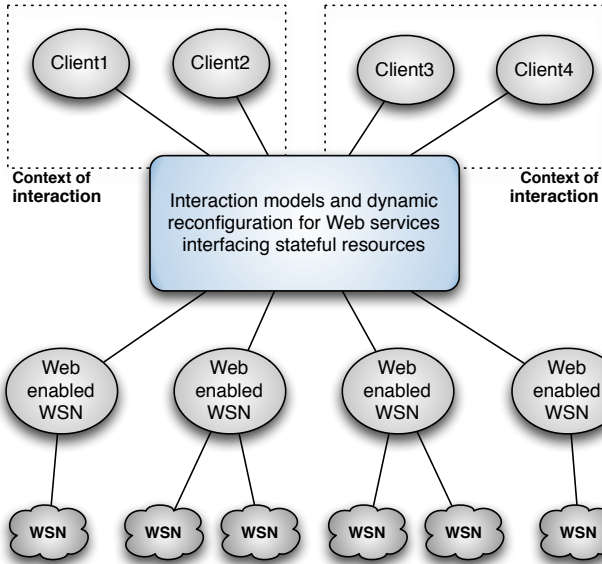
Client1

Client2

Client3

Client4

Context of interaction

Interaction models and dynamic reconfiguration for Web services interfacing stateful resources

Context of interaction

Web enabled WSN

Web enabled WSN

Web enabled WSN

Web enabled WSN

WSN

WSN

WSN

WSN

WSN

WSN